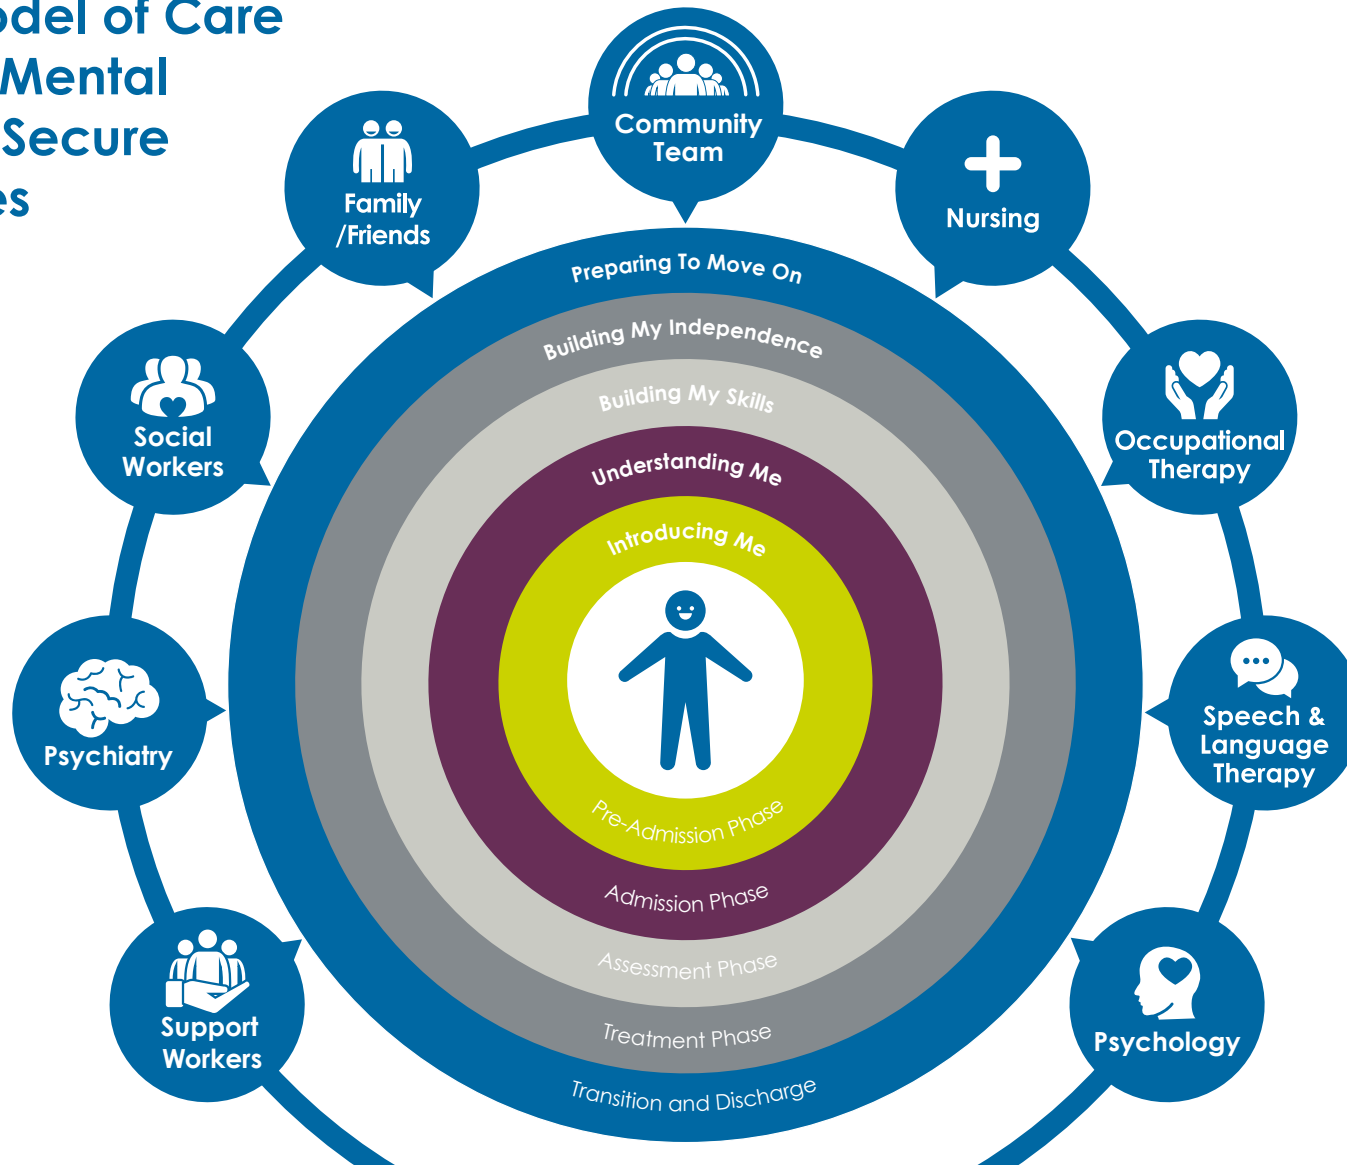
odel of Care
Mental
Secure
es

Community Team

Family /Friends

Nursing

Social Workers

Occupational Therapy

Psychiatry

Speech & Language Therapy

Support Workers

Psychology

Preparing To Move On
Building My Independence
Building My Skills
Understanding Me
Introducing Me

Pre-Admission Phase
Admission Phase
Assessment Phase
Treatment Phase
Transition and Discharge